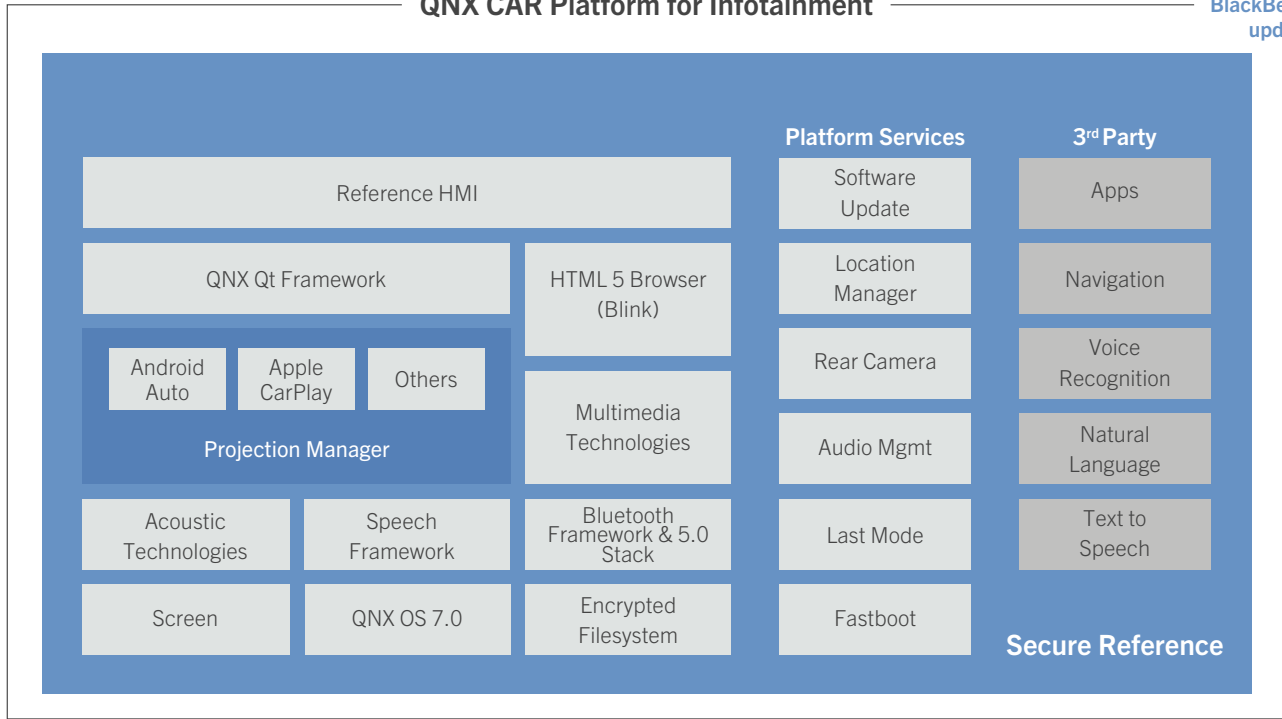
QNX CAR Platform for Infotainment

BlackBe
upd

Platform Services

3rd Party

Reference HMI

Software Update

Apps

QNX Qt Framework

HTML 5 Browser (Blink)

Location Manager

Navigation

Android Auto

Apple CarPlay

Others

Projection Manager

Rear Camera

Voice Recognition

Multimedia Technologies

Audio Mgmt

Natural Language

Acoustic Technologies

Speech Framework

Bluetooth Framework & 5.0 Stack

Last Mode

Text to Speech

Screen

QNX OS 7.0

Encrypted Filesystem

Fastboot

Secure Reference